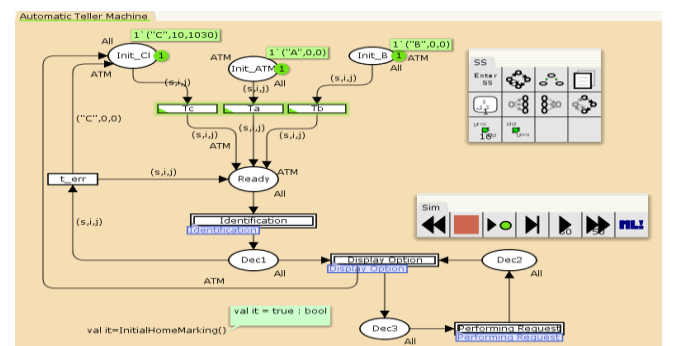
Automatic Teller Machine

1`("C",10,1030)

All

Init_Cl 1

ATM

1`("A",0,0)

ATM

Init_ATM 1

1`("B",0,0)

Init_B 1

All

ATM

(s,i,j)

(s,i,j)

(s,i,j)

Tc

Ta

Tb

("C",0,0)

(s,i,j)

(s,i,j)

(s,i,j)

ATM

ATM

t_err

(s,i,j)

Ready

All

Identification

Identification

(s,i,j)

Dec1

All

Display Option

Display Option

Dec2

All

ATM

val it = true : bool

val it=InitialHomeMarking()

Dec3

All

Performing Request

Performing Request

SS

Enter SS

Sim

50

50

ML